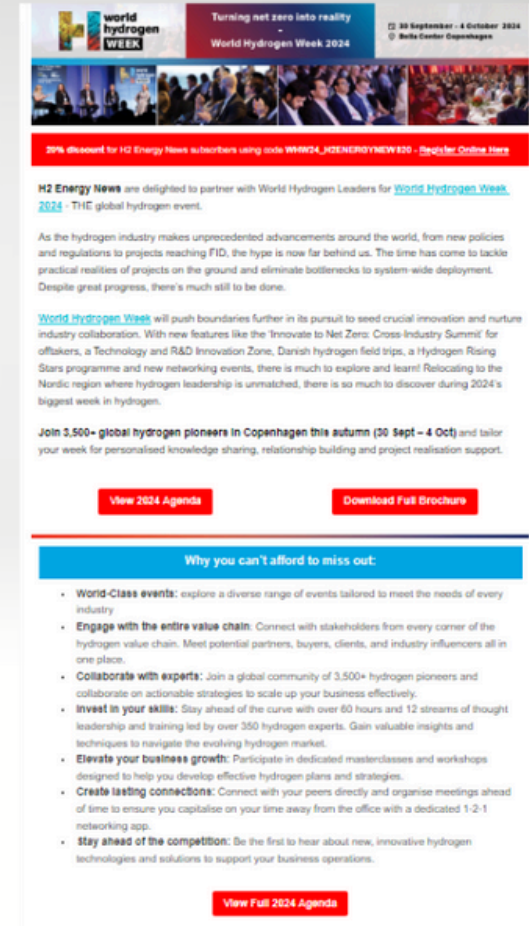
world hydrogen WEEK

Turning net zero into reality - World Hydrogen Week 2024

30 September - 4 October 2024
Bella Center Copenhagen

20% discount for H2 Energy News subscribers using code WHW24_H2ENERGYNEWS20 - Register Online Here

H2 Energy News are delighted to partner with World Hydrogen Leaders for World Hydrogen Week 2024 - THE global hydrogen event.

As the hydrogen industry makes unprecedented advancements around the world, from new policies and regulations to projects reaching FID, the hype is now far behind us. The time has come to tackle practical realities of projects on the ground and eliminate bottlenecks to system-wide deployment. Despite great progress, there's much still to be done.

World Hydrogen Week will push boundaries further in its pursuit to seed crucial innovation and nurture industry collaboration. With new features like the 'Innovate to Net Zero: Cross-Industry Summit' for offtakers, a Technology and R&D Innovation Zone, Danish hydrogen field trips, a Hydrogen Rising Stars programme and new networking events, there is much to explore and learn! Relocating to the Nordic region where hydrogen leadership is unmatched, there is so much to discover during 2024's biggest week in hydrogen.

Join 3,500+ global hydrogen pioneers in Copenhagen this autumn (30 Sept – 4 Oct) and tailor your week for personalised knowledge sharing, relationship building and project realisation support.

View 2024 Agenda

Download Full Brochure

Why you can't afford to miss out:

- World-Class events: explore a diverse range of events tailored to meet the needs of every industry
- Engage with the entire value chain: Connect with stakeholders from every corner of the hydrogen value chain. Meet potential partners, buyers, clients, and industry influencers all in one place.
- Collaborate with experts: Join a global community of 3,500+ hydrogen pioneers and collaborate on actionable strategies to scale up your business effectively.
- Invest in your skills: Stay ahead of the curve with over 60 hours and 12 streams of thought leadership and training led by over 350 hydrogen experts. Gain valuable insights and techniques to navigate the evolving hydrogen market.
- Elevate your business growth: Participate in dedicated masterclasses and workshops designed to help you develop effective hydrogen plans and strategies.
- Create lasting connections: Connect with your peers directly and organise meetings ahead of time to ensure you capitalise on your time away from the office with a dedicated 1-2-1 networking app.
- Stay ahead of the competition: Be the first to hear about new, innovative hydrogen technologies and solutions to support your business operations.

View Full 2024 Agenda